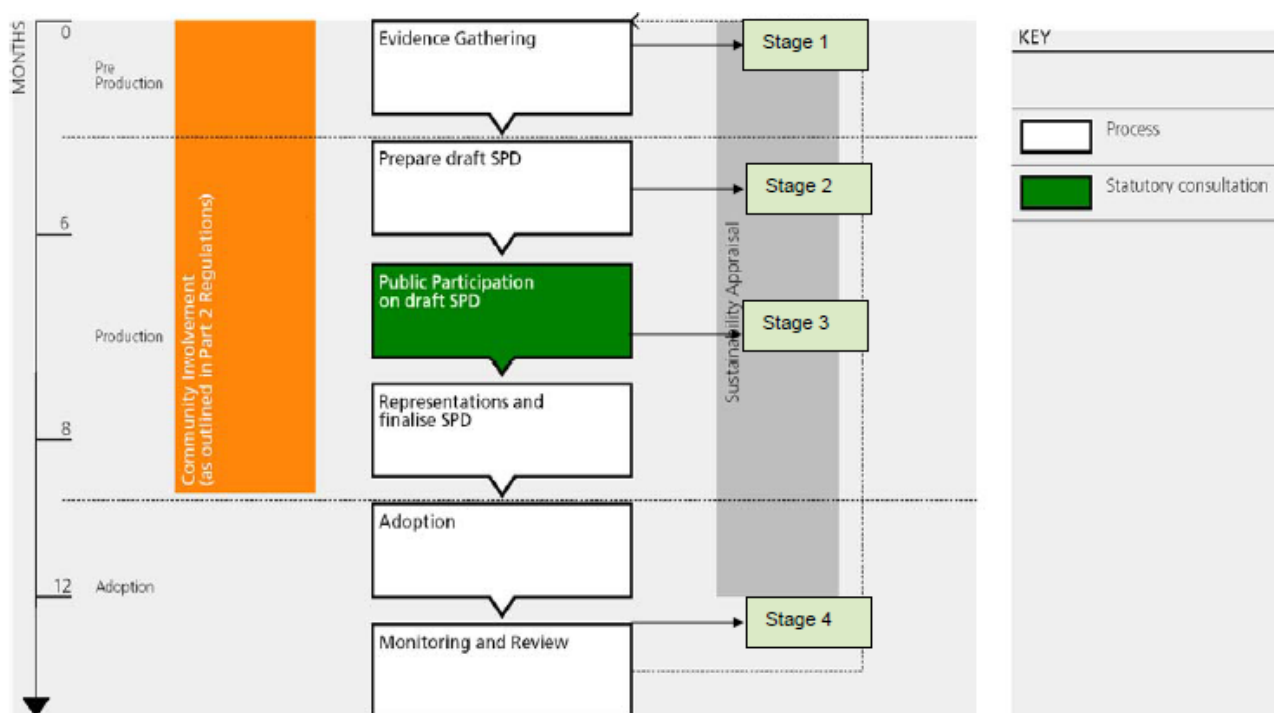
MONTHS

0

Pre Production

Community Involvement (as outlined in Part 2 Regulations)

Evidence Gathering

Stage 1

KEY

Process

Statutory consultation

Prepare draft SPD

Stage 2

6

Sustainability Appraisal

Public Participation on draft SPD

Stage 3

Production

Representations and finalise SPD

8

Adoption

12

Adoption

Stage 4

Monitoring and Review